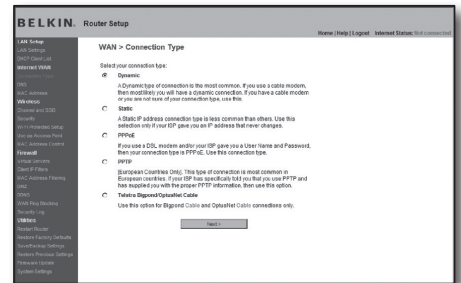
BELKIN. Router Setup

Home | Help | Logout Internet Status: Not connected

LAN Setup
LAN Settings
DHCP Client List
Internet WAN
Connection Type
DNS
MAC Address
Wireless
Channel and SSID
Security
Wi-Fi Protected Setup
Use as Access Point
MAC Address Control
Firewall
Virtual Servers
Client IP Filters
MAC Address Filtering
DMZ
DDNS
WAN Ping Blocking
Security Log
Utilities
Restart Router
Restore Factory Defaults
Save/Backup Settings
Restore Previous Settings
Firmware Update
System Settings

WAN > Connection Type

Select your connection type:

Dynamic
A Dynamic type of connection is the most common. If you use a cable modem, then most likely you will have a dynamic connection. If you have a cable modem or you are not sure of your connection type, use this.

Static
A Static IP address connection type is less common than others. Use this selection only if your ISP gave you an IP address that never changes.

PPPoE
If you use a DSL modem and/or your ISP gave you a User Name and Password, then your connection type is PPPoE. Use this connection type.

PPTP
[European Countries Only]. This type of connection is most common in European countries. If your ISP has specifically told you that you use PPTP and has supplied you with the proper PPTP information, then use this option.

Telstra Bigpond/OptusNet Cable
Use this option for Bigpond Cable and OptusNet Cable connections only.

Next >